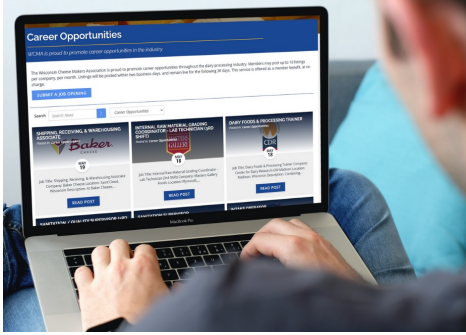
Career Opportunities

WCMA is proud to promote career opportunities in the industry.

The Wisconsin Cheese Makers Association is proud to promote career opportunities throughout the dairy processing industry. Members may post up to 10 listings per company, per month. Listings will be posted within two business days, and remain live for the following 30 days. This service is offered as a member benefit, at no charge.

SUBMIT A JOB OPENING

Search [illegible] Career Opportunities

SHIPPING, RECEIVING, & WAREHOUSING ASSOCIATE

Baker

Job Title: Shipping, Receiving, & Warehousing Associate Company: Baker Cheese Location: Saint Cloud, Wisconsin Description: At Baker Cheese...

READ POST

INTERNAL RAW MATERIAL GRADING COORDINATOR - LAB TECHNICIAN (3RD SHIFT)

GALLERY

Job Title: Internal Raw Material Grading Coordinator - Lab Technician (3rd Shift) Company: Masters Gallery Foods Location: Plymouth...

READ POST

DAIRY FOODS & PROCESSING TRAINER

CDR

Job Title: Dairy Foods & Processing Trainer Company: Center for Dairy Research (UW-Madison) Location: Madison, Wisconsin Description: Conducting...

READ POST

MacBook Pro